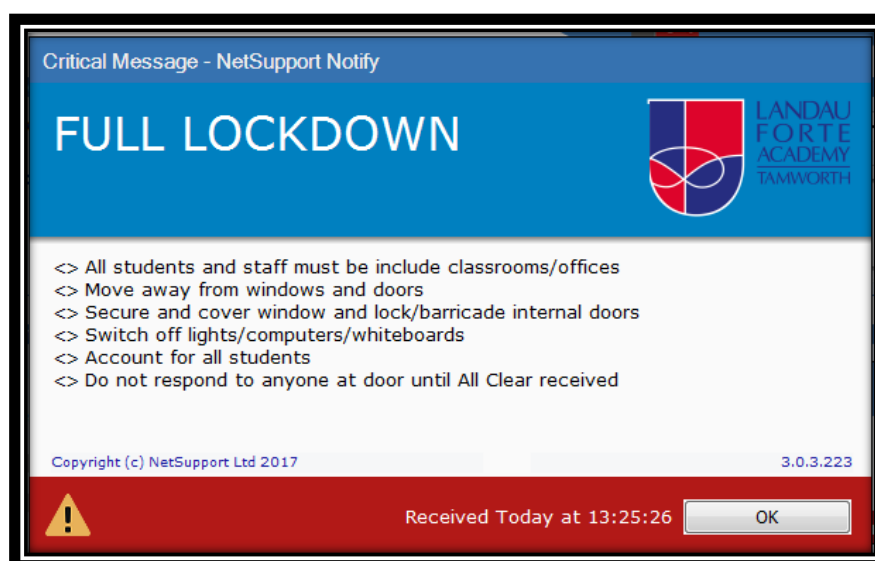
Critical Message - NetSupport Notify

FULL LOCKDOWN

LANDAU FORTE ACADEMY TAMWORTH

<> All students and staff must be include classrooms/offices
<> Move away from windows and doors
<> Secure and cover window and lock/barricade internal doors
<> Switch off lights/computers/whiteboards
<> Account for all students
<> Do not respond to anyone at door until All Clear received

Copyright (c) NetSupport Ltd 2017

3.0.3.223

Received Today at 13:25:26

OK